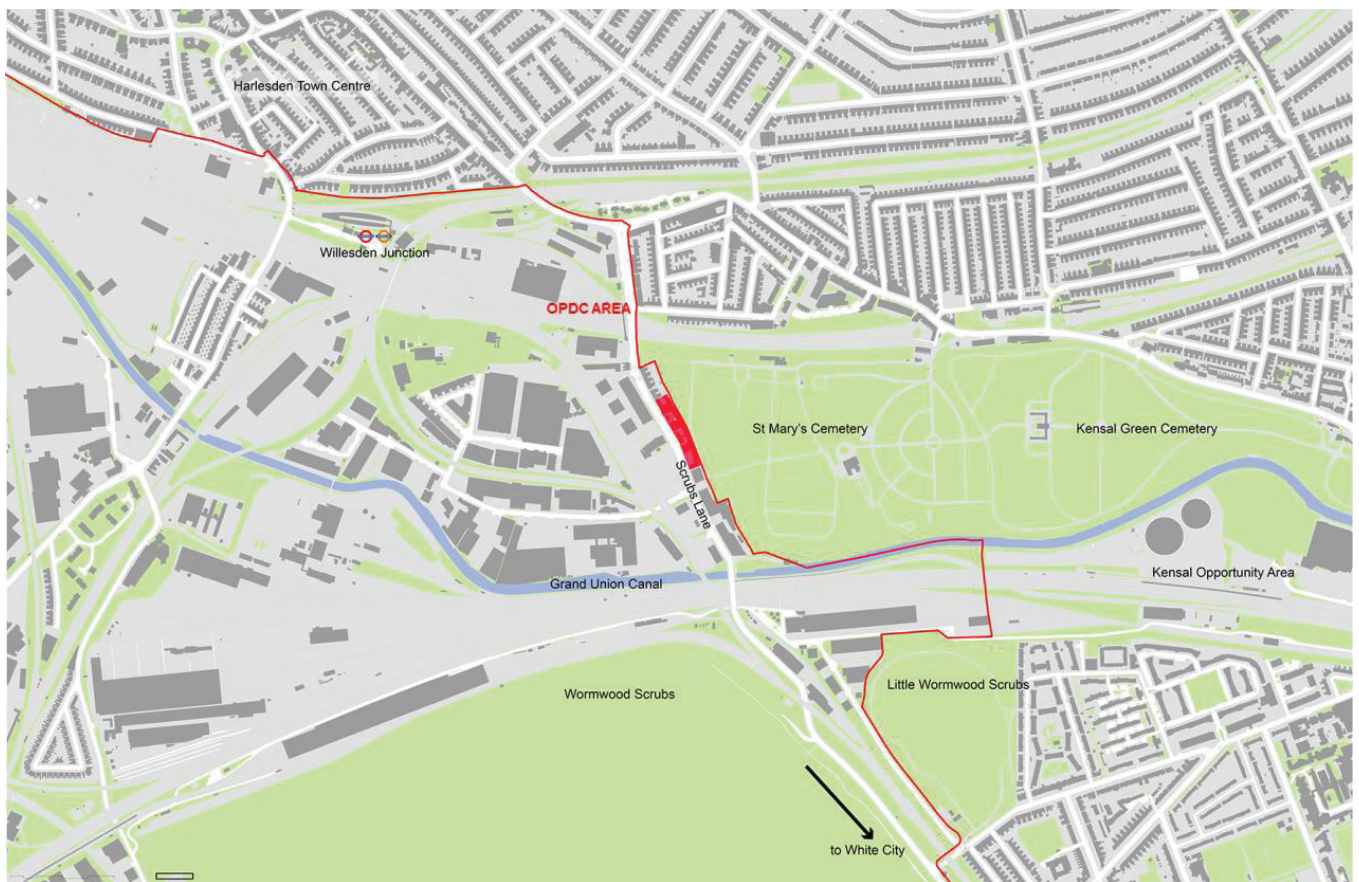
Harlesden Town Centre

Willesden Junction

OPDC AREA

St Mary's Cemetery

Kensal Green Cemetery

Scrubs Lane

Grand Union Canal

Kensal Opportunity Area

Little Wormwood Scrubs

Wormwood Scrubs

to White City